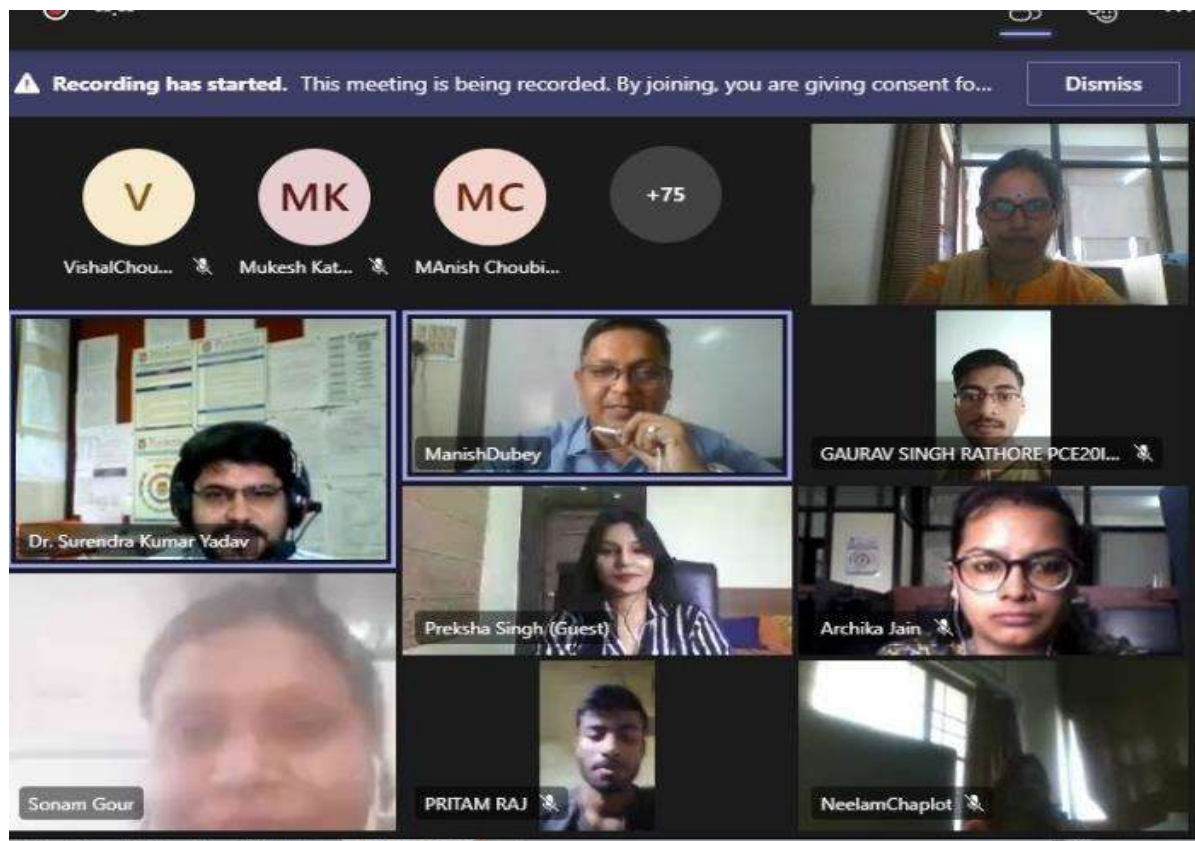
Recording has started. This meeting is being recorded. By joining, you are giving consent fo...

Dismiss

V

MK

MC

+75

VishalChou...

Mukesh Kat...

MAnish Choubi...

ManishDubey

GAURAV SINGH RATHORE PCE20I...

Dr. Surendra Kumar Yadav

Preksha Singh (Guest)

Archika Jain

Sonam Gour

PRITAM RAJ

NeelamChaplot